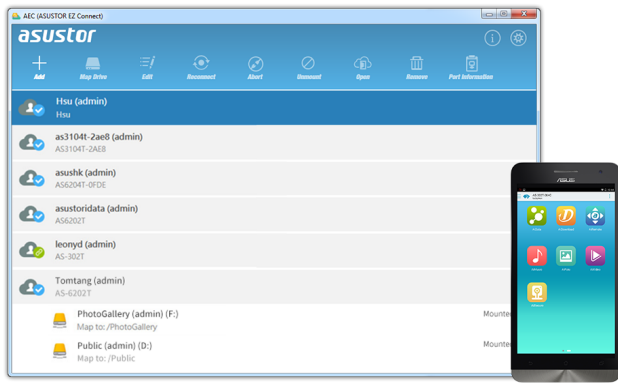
AEC (ASUSTOR EZ Connect)

asustor

Add
Map Drive
Edit
Reconnect
Abort
Unmount
Open
Remove
Port Information

Hsu (admin)
Hsu

as3104t-2ae8 (admin)
AS3104T-2AE8

asushk (admin)
AS6204T-0FDE

asustoridata (admin)
AS6202T

leonyd (admin)
AS-302T

Tomtang (admin)
AS-6202T

PhotoGallery (admin) (F:)
Map to: /PhotoGallery
Mounte

Public (admin) (D:)
Map to: /Public
Mounte

ASUS
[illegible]